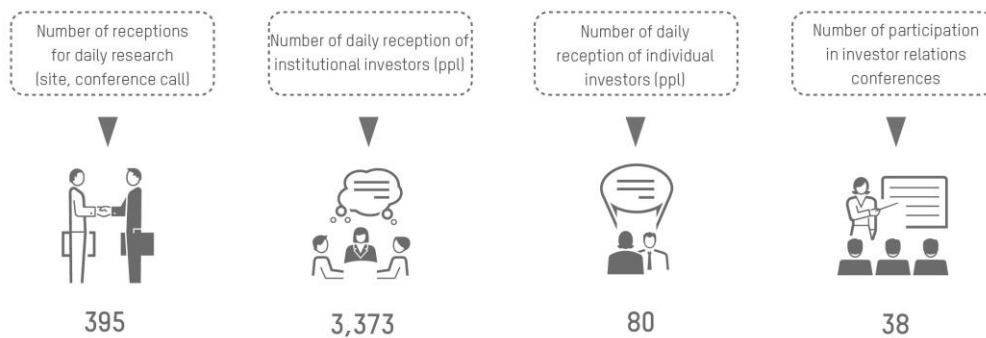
Number of receptions for daily research (site, conference call)

395

Number of daily reception of institutional investors (ppl)

3,373

Number of daily reception of individual investors (ppl)

80

Number of participation in investor relations conferences

38